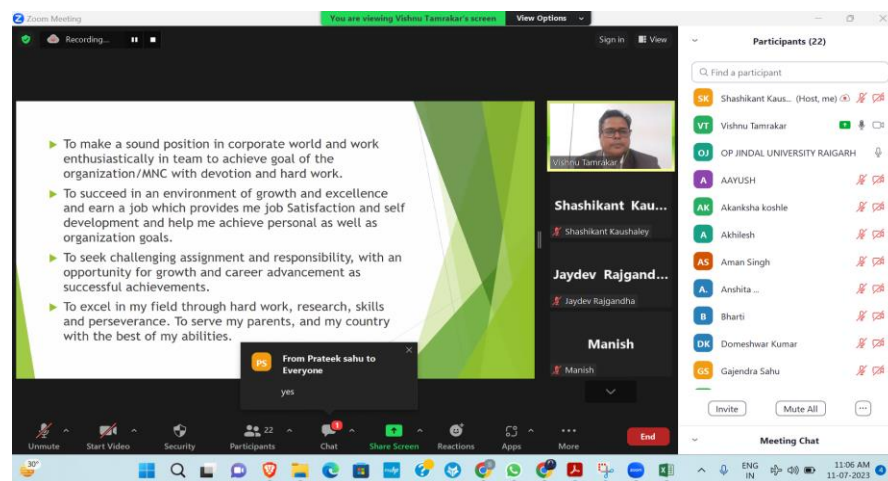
Zoom Meeting

You are viewing Vishnu Tamrakar's screen

View Options

Recording...

Sign in

View

To make a sound position in corporate world and work enthusiastically in team to achieve goal of the organization/MNC with devotion and hard work.

To succeed in an environment of growth and excellence and earn a job which provides me job Satisfaction and self development and help me achieve personal as well as organization goals.

To seek challenging assignment and responsibility, with an opportunity for growth and career advancement as successful achievements.

To excel in my field through hard work, research, skills and perseverance. To serve my parents, and my country with the best of my abilities.

Vishnu Tamrakar

Shashikant Kau...

Shashikant Kaushaley

Jaydev Rajgand...

Jaydev Rajgandha

Manish

Manish

PS From Prateek sahu to Everyone

yes

Participants (22)

Find a participant

SK Shashikant Kaus... (Host, me)

VT Vishnu Tamrakar

OJ OP JINDAL UNIVERSITY RAIGARH

A AAYUSH

AK Akanksha koshle

A Akhilesh

AS Aman Singh

A. Anshita ...

B Bharti

DK Domeshwar Kumar

GS Gajendra Sahu

Invite

Mute All

Meeting Chat

Unmute

Start Video

Security

22 Participants

1 Chat

Share Screen

Reactions

Apps

More

End

30°

ENG IN

11:06 AM 11-07-2023

4